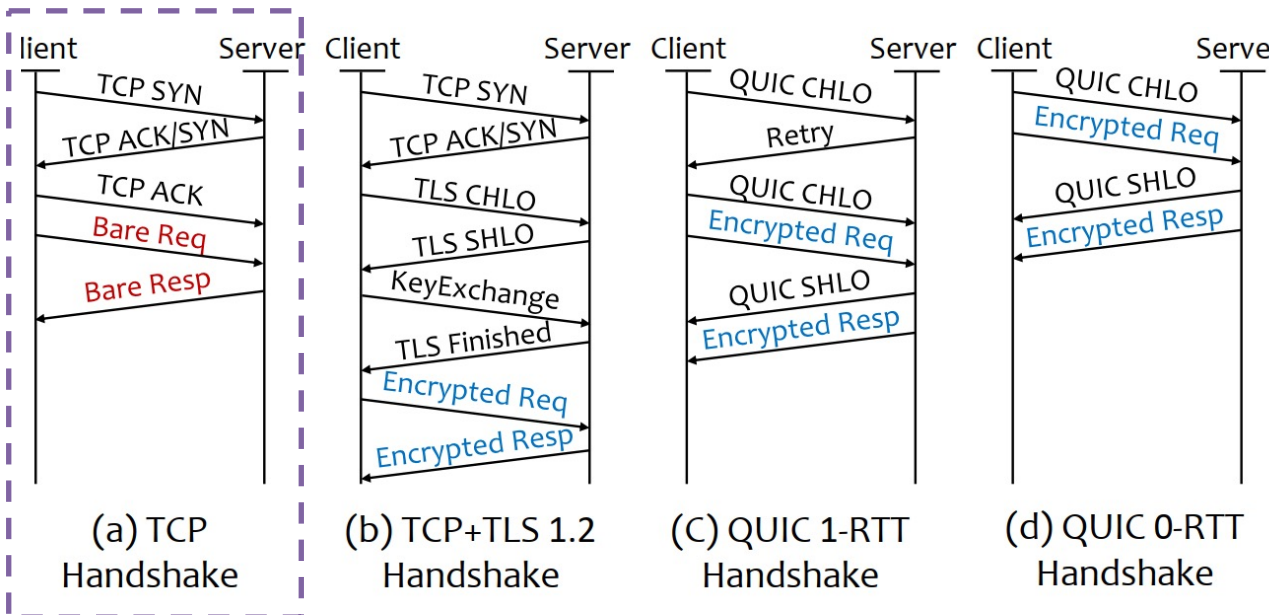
lient Server
TCP SYN
TCP ACK/SYN
TCP ACK
Bare Req
Bare Resp
(a) TCP Handshake

Client Server
TCP SYN
TCP ACK/SYN
TLS CHLO
TLS SHLO
KeyExchange
TLS Finished
Encrypted Req
Encrypted Resp
(b) TCP+TLS 1.2 Handshake

Client Server
QUIC CHLO
Retry
QUIC CHLO
Encrypted Req
QUIC SHLO
Encrypted Resp
(C) QUIC 1-RTT Handshake

Client Serve
QUIC CHLO
Encrypted Req
QUIC SHLO
Encrypted Resp
(d) QUIC 0-RTT Handshake